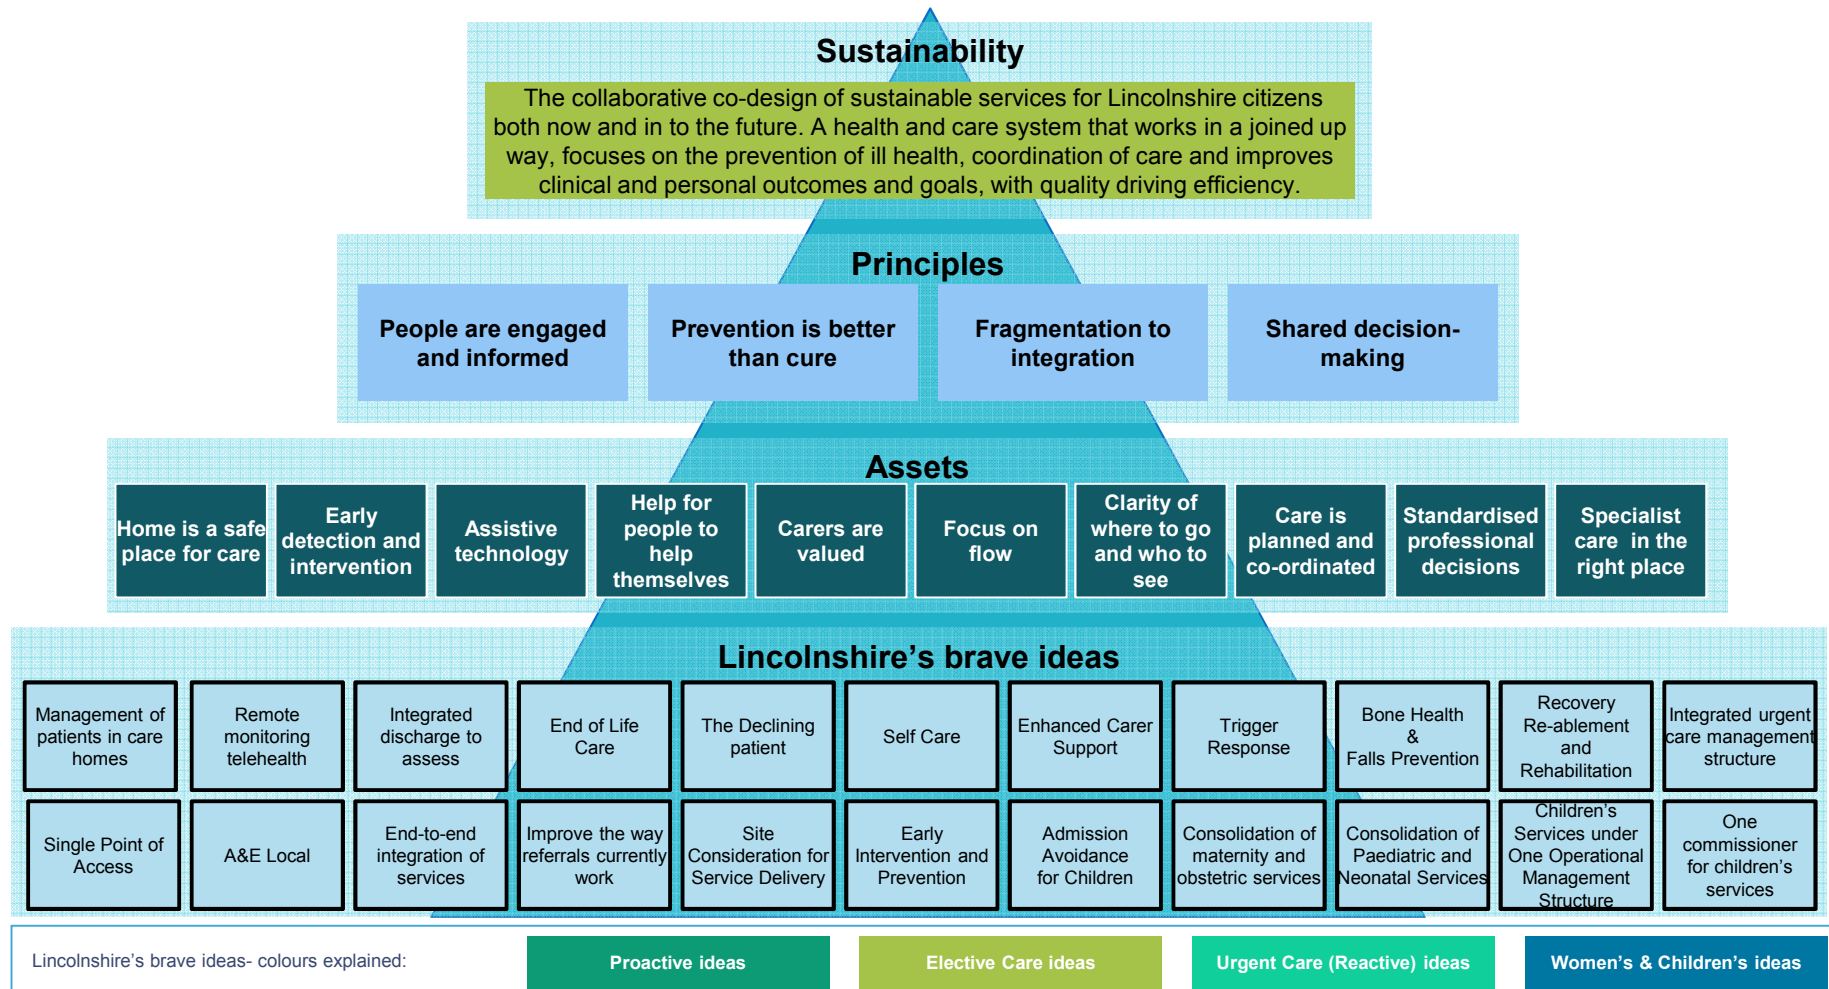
Sustainability

The collaborative co-design of sustainable services for Lincolnshire citizens both now and in to the future. A health and care system that works in a joined up way, focuses on the prevention of ill health, coordination of care and improves clinical and personal outcomes and goals, with quality driving efficiency.

Principles

People are engaged and informed

Prevention is better than cure

Fragmentation to integration

Shared decision-making

Assets

Home is a safe place for care

Early detection and intervention

Assistive technology

Help for people to help themselves

Carers are valued

Focus on flow

Clarity of where to go and who to see

Care is planned and co-ordinated

Standardised professional decisions

Specialist care in the right place

Lincolnshire's brave ideas

Management of patients in care homes

Remote monitoring telehealth

Integrated discharge to assess

End of Life Care

The Declining patient

Self Care

Enhanced Carer Support

Trigger Response

Bone Health & Falls Prevention

Recovery Re-ablement and Rehabilitation

Integrated urgent care management structure

Single Point of Access

A&E Local

End-to-end integration of services

Improve the way referrals currently work

Site Consideration for Service Delivery

Early Intervention and Prevention

Admission Avoidance for Children

Consolidation of maternity and obstetric services

Consolidation of Paediatric and Neonatal Services

Children's Services under One Operational Management Structure

One commissioner for children's services

Lincolnshire's brave ideas- colours explained:

Proactive ideas

Elective Care ideas

Urgent Care (Reactive) ideas

Women's & Children's ideas